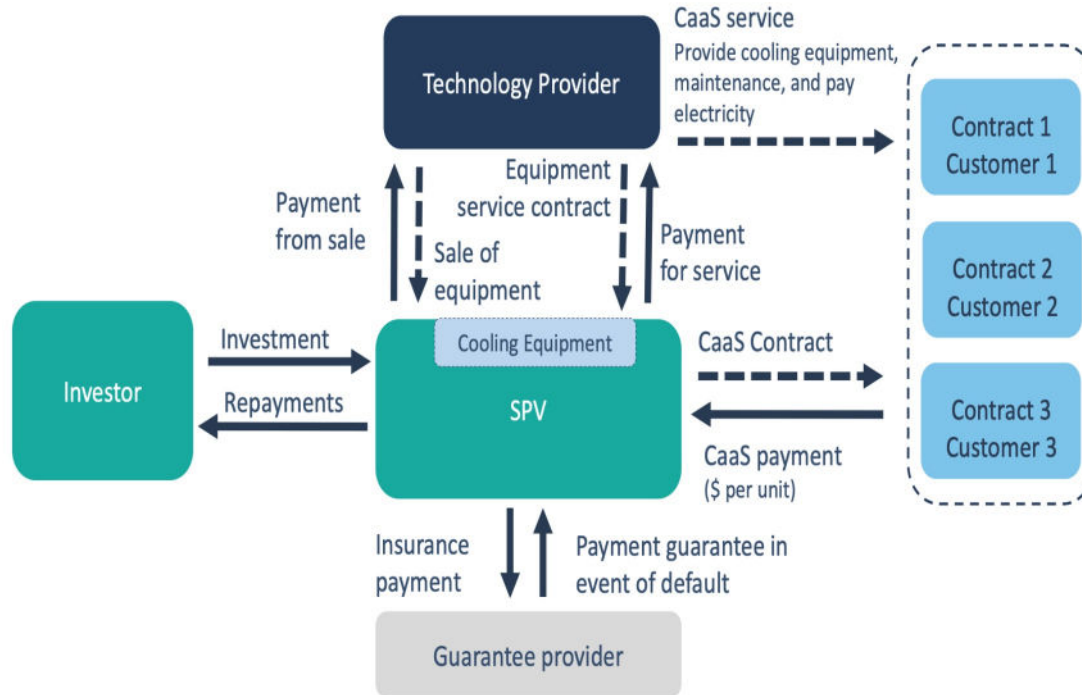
Technology Provider

CaaS service
Provide cooling equipment, maintenance, and pay electricity

Contract 1
Customer 1

Contract 2
Customer 2

Contract 3
Customer 3

Payment from sale

Sale of equipment

Equipment service contract

Payment for service

Investor

Investment

Repayments

Cooling Equipment

SPV

CaaS Contract

CaaS payment
($ per unit)

Insurance payment

Payment guarantee in event of default

Guarantee provider